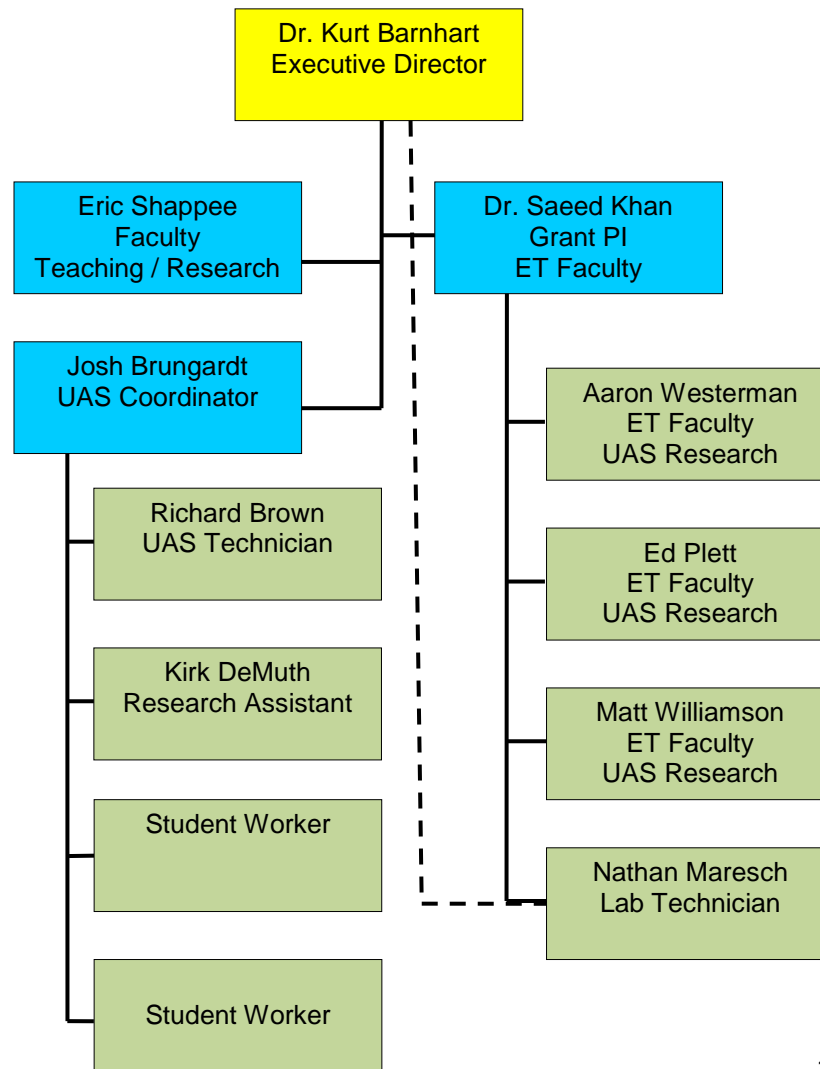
Dr. Kurt Barnhart
Executive Director

Eric Shappee
Faculty
Teaching / Research

Dr. Saeed Khan
Grant PI
ET Faculty

Josh Brungardt
UAS Coordinator

Aaron Westerman
ET Faculty
UAS Research

Richard Brown
UAS Technician

Ed Plett
ET Faculty
UAS Research

Kirk DeMuth
Research Assistant

Matt Williamson
ET Faculty
UAS Research

Student Worker

Nathan Maresch
Lab Technician

Student Worker